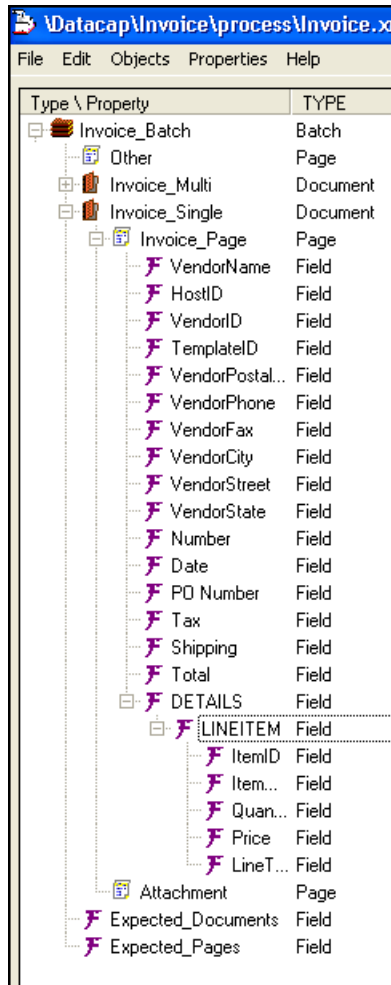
\Datacap\Invoice\process\Invoice.x

File Edit Objects Properties Help

| Type \ Property | TYPE |
|---|---|
| Invoice_Batch | Batch |
| Other | Page |
| Invoice_Multi | Document |
| Invoice_Single | Document |
| Invoice_Page | Page |
| VendorName | Field |
| HostID | Field |
| VendorID | Field |
| TemplateID | Field |
| VendorPostal... | Field |
| VendorPhone | Field |
| VendorFax | Field |
| VendorCity | Field |
| VendorStreet | Field |
| VendorState | Field |
| Number | Field |
| Date | Field |
| PO Number | Field |
| Tax | Field |
| Shipping | Field |
| Total | Field |
| DETAILS | Field |
| LINEITEM | Field |
| ItemID | Field |
| Item... | Field |
| Quan... | Field |
| Price | Field |
| LineT... | Field |
| Attachment | Page |
| Expected_Documents | Field |
| Expected_Pages | Field |